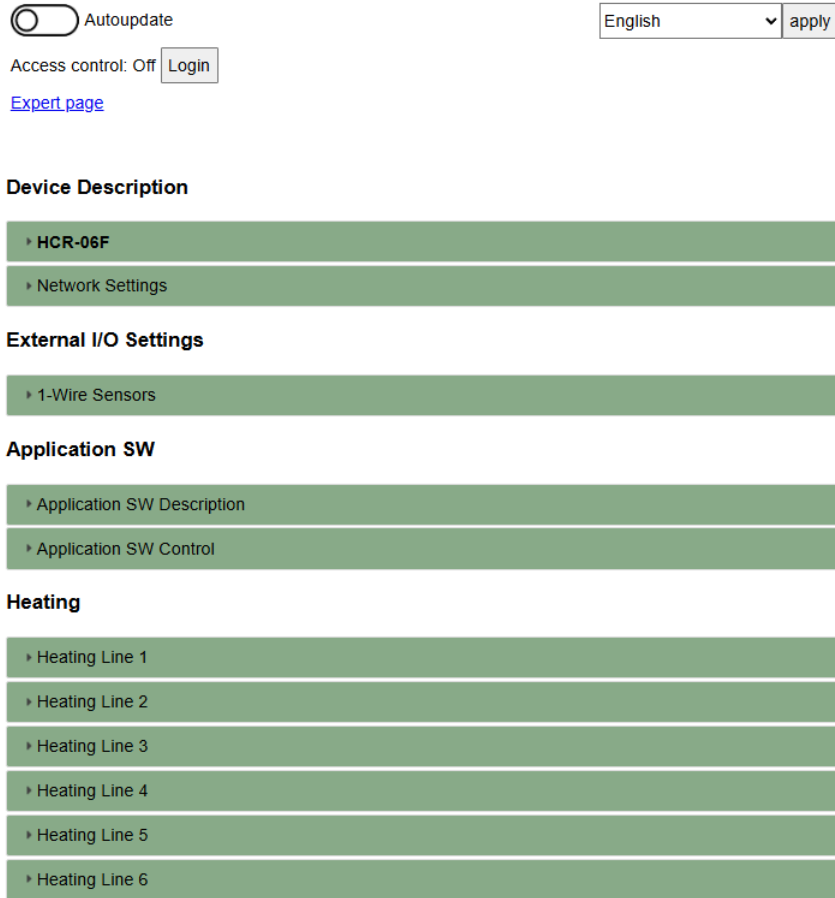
Autoupdate

English apply

Access control: Off Login

Expert page

Device Description

HCR-06F

Network Settings

External I/O Settings

1-Wire Sensors

Application SW

Application SW Description

Application SW Control

Heating

Heating Line 1

Heating Line 2

Heating Line 3

Heating Line 4

Heating Line 5

Heating Line 6